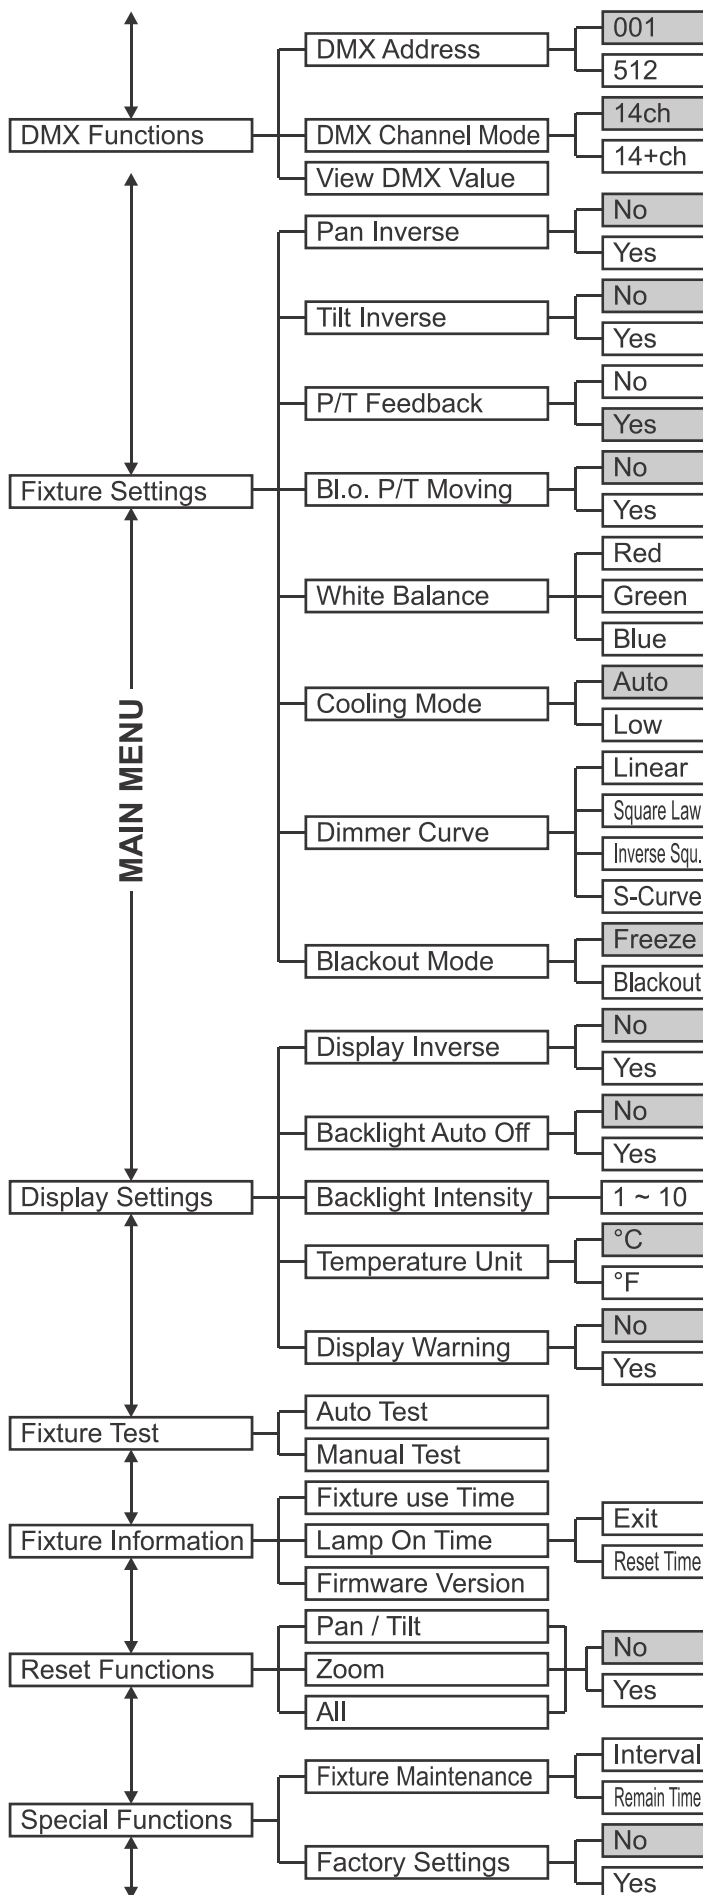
DMX Functions
DMX Address
001
512
DMX Channel Mode
14ch
14+ch
View DMX Value

Fixture Settings
Pan Inverse
No
Yes
Tilt Inverse
No
Yes
P/T Feedback
No
Yes
Bl.o. P/T Moving
No
Yes
White Balance
Red
Green
Blue
Cooling Mode
Auto
Low
Dimmer Curve
Linear
Square Law
Inverse Squ.
S-Curve
Blackout Mode
Freeze
Blackout

MAIN MENU

Display Settings
Display Inverse
No
Yes
Backlight Auto Off
No
Yes
Backlight Intensity
1 ~ 10
Temperature Unit
°C
°F
Display Warning
No
Yes

Fixture Test
Auto Test
Manual Test

Fixture Information
Fixture use Time
Lamp On Time
Exit
Reset Time
Firmware Version

Reset Functions
Pan / Tilt
Zoom
All
No
Yes

Special Functions
Fixture Maintenance
Interval
Remain Time
Factory Settings
No
Yes